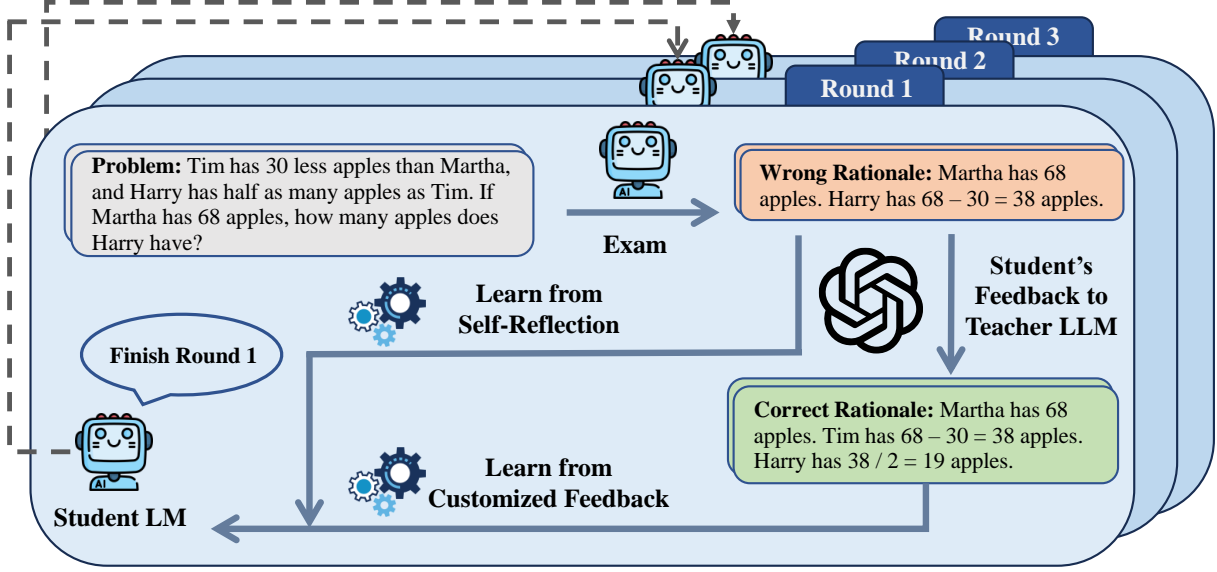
Round 3
Round 2
Round 1

Problem: Tim has 30 less apples than Martha, and Harry has half as many apples as Tim. If Martha has 68 apples, how many apples does Harry have?

Exam

Wrong Rationale: Martha has 68 apples. Harry has 68 – 30 = 38 apples.

Learn from Self-Reflection

Student's Feedback to Teacher LLM

Finish Round 1

AI

Correct Rationale: Martha has 68 apples. Tim has 68 – 30 = 38 apples. Harry has 38 / 2 = 19 apples.

Learn from Customized Feedback

AI

Student LM